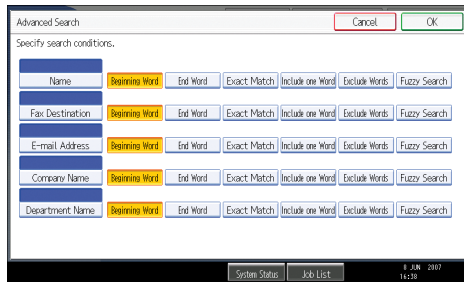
Advanced Search

Cancel

OK

Specify search conditions.

Name

Beginning Word

End Word

Exact Match

Include one Word

Exclude Words

Fuzzy Search

Fax Destination

Beginning Word

End Word

Exact Match

Include one Word

Exclude Words

Fuzzy Search

E-mail Address

Beginning Word

End Word

Exact Match

Include one Word

Exclude Words

Fuzzy Search

Company Name

Beginning Word

End Word

Exact Match

Include one Word

Exclude Words

Fuzzy Search

Department Name

Beginning Word

End Word

Exact Match

Include one Word

Exclude Words

Fuzzy Search

System Status

Job List

8 JUN 2007
16:38